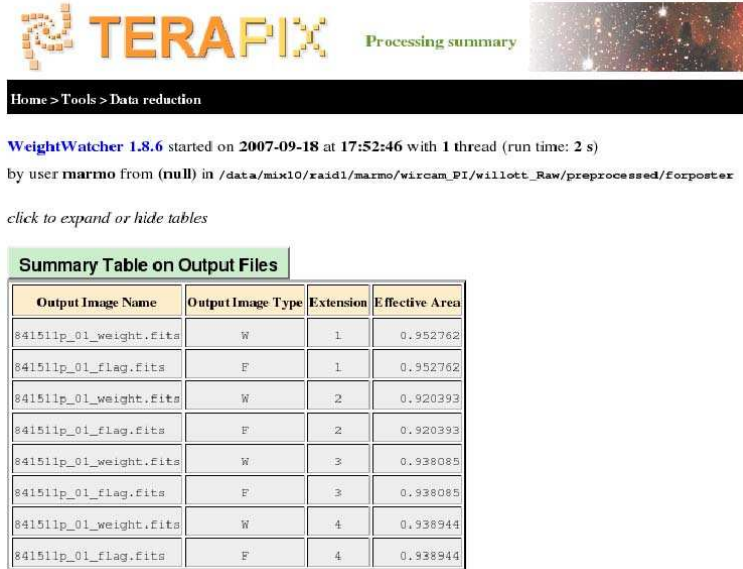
TERAPIX Processing summary

Home > Tools > Data reduction

WeightWatcher 1.8.6 started on 2007-09-18 at 17:52:46 with 1 thread (run time: 2 s)
by user marmo from (null) in /data/mix10/raid1/marmo/wircam_PI/willott_Raw/preprocessed/forposter

click to expand or hide tables

Summary Table on Output Files

| Output Image Name | Output Image Type | Extension | Effective Area |
|---|---|---|---|
| 841511p_01_weight.fits | W | 1 | 0.952762 |
| 841511p_01_flag.fits | F | 1 | 0.952762 |
| 841511p_01_weight.fits | W | 2 | 0.920393 |
| 841511p_01_flag.fits | F | 2 | 0.920393 |
| 841511p_01_weight.fits | W | 3 | 0.938085 |
| 841511p_01_flag.fits | F | 3 | 0.938085 |
| 841511p_01_weight.fits | W | 4 | 0.938944 |
| 841511p_01_flag.fits | F | 4 | 0.938944 |